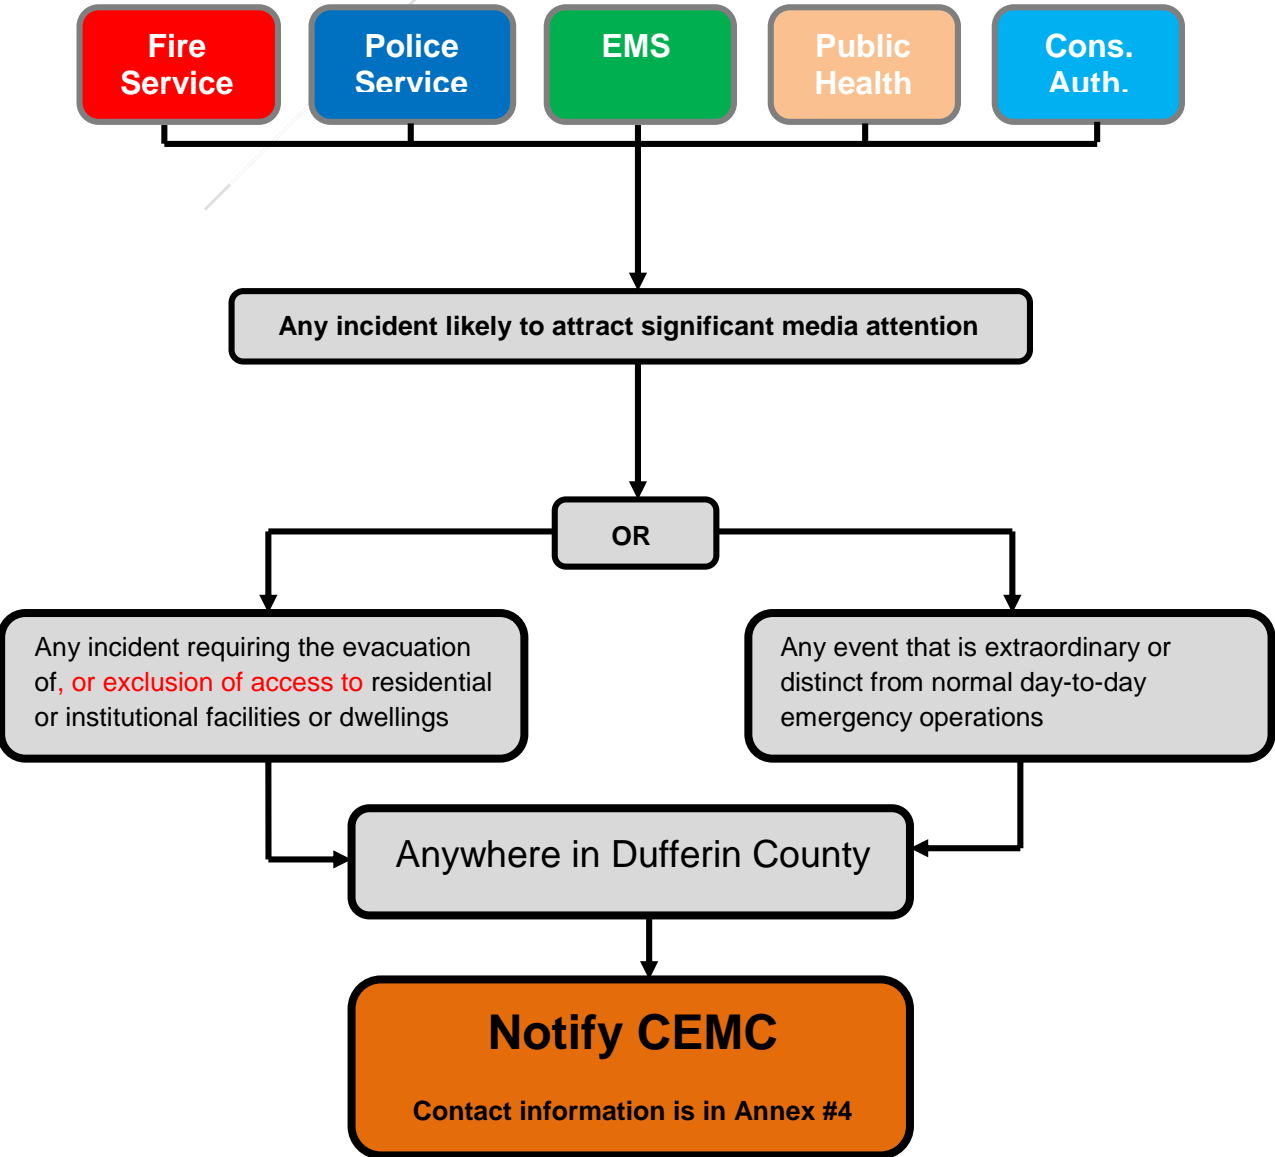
Fire Service

Police Service

EMS

Public Health

Cons. Auth.

Any incident likely to attract significant media attention

OR

Any incident requiring the evacuation of, or exclusion of access to residential or institutional facilities or dwellings

Any event that is extraordinary or distinct from normal day-to-day emergency operations

Anywhere in Dufferin County

Notify CEMC

Contact information is in Annex #4